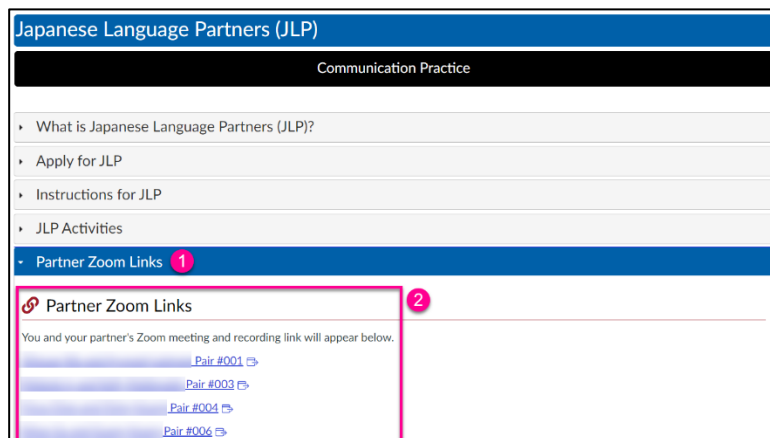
Japanese Language Partners (JLP)

Communication Practice

What is Japanese Language Partners (JLP)?

Apply for JLP

Instructions for JLP

JLP Activities

Partner Zoom Links 1

2

Partner Zoom Links

You and your partner's Zoom meeting and recording link will appear below.

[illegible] Pair #001

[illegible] Pair #003

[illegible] Pair #004

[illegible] Pair #006